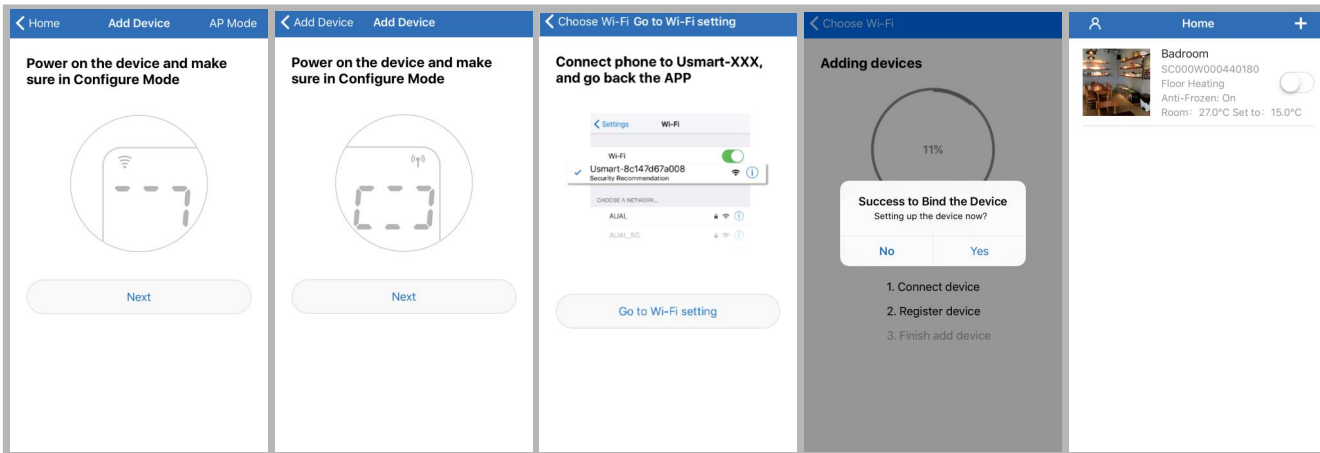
Home Add Device AP Mode

Power on the device and make sure in Configure Mode

Next

Add Device Add Device

Power on the device and make sure in Configure Mode

Next

Choose Wi-Fi Go to Wi-Fi setting

Connect phone to Usmart-XXX, and go back the APP

Settings Wi-Fi

Wi-Fi

Usmart-8c147d67a008
Security Recommendation

CHOOSE A NETWORK...

AUAI

AUAI_5G

Go to Wi-Fi setting

Choose Wi-Fi

Adding devices

11%

Success to Bind the Device
Setting up the device now?

No Yes

1. Connect device

2. Register device

3. Finish add device

Home +

Badroom
SC000W000440180
Floor Heating
Anti-Frozen: On
Room: 27.0°C Set to: 15.0°C